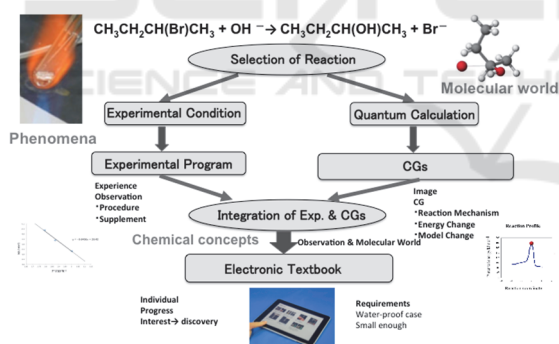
$CH_3CH_2CH(Br)CH_3 + OH^- \rightarrow CH_3CH_2CH(OH)CH_3 + Br^-$

Selection of Reaction

Molecular world

Phenomena

Experimental Condition

Quantum Calculation

Experimental Program

CGs

Experience
Observation
・Procedure
・Supplement

Image
CG
・Reaction Mechanism
・Energy Change
・Model Change

Integration of Exp. & CGs

Reaction Profile

Chemical concepts

Observation & Molecular World

Electronic Textbook

Individual
Progress
Interest→ discovery

Requirements
Water-proof case
Small enough